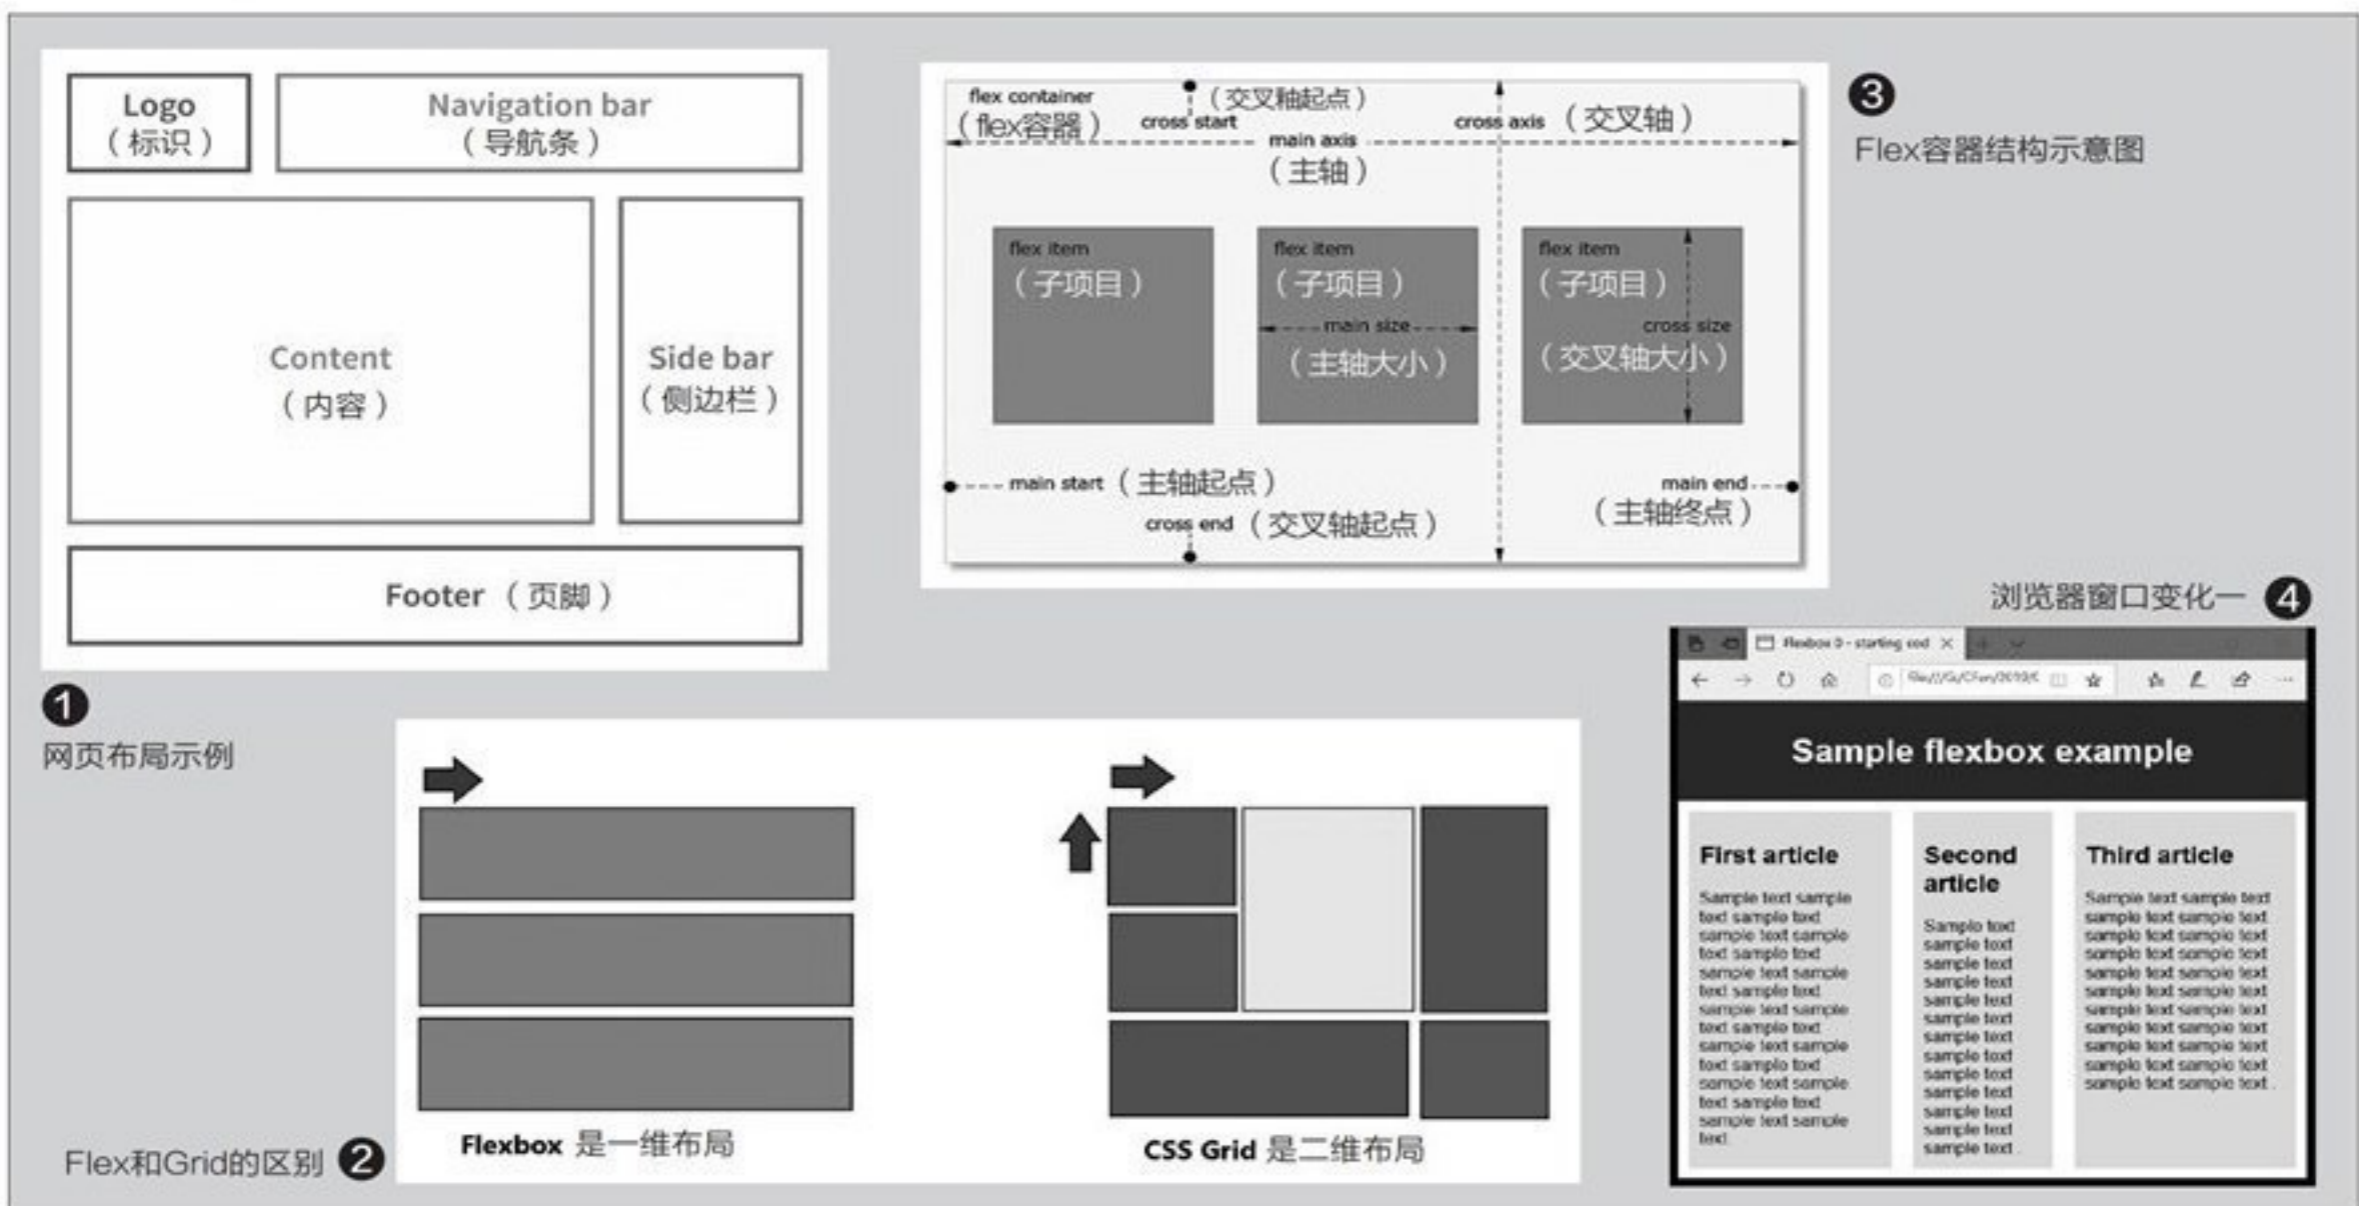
Logo
（标识）

Navigation bar
（导航条）

Content
（内容）

Side bar
（侧边栏）

Footer （页脚）

❶
网页布局示例

flex container
（flex容器）
（交叉轴起点）
cross start
main axis
（主轴）
cross axis （交叉轴）

flex item
（子项目）

flex item
（子项目）
main size
（主轴大小）

flex item
（子项目）
cross size
（交叉轴大小）

main start （主轴起点）
cross end （交叉轴起点）
main end
（主轴终点）

❸
Flex容器结构示意图

Flexbox 是一维布局

CSS Grid 是二维布局

Flex和Grid的区别 ❷

浏览器窗口变化一 ❹

Flexbox 0 - starting cod

file:///G:/CFen/2010/C

Sample flexbox example

First article

Sample text sample text sample text sample text sample text sample text sample text sample text sample text sample text sample text sample text sample text sample text sample text sample text sample text

Second article

Sample text sample text sample text sample text sample text sample text sample text sample text sample text sample text sample text sample text sample text

Third article

Sample text sample text sample text sample text sample text sample text sample text sample text sample text sample text sample text sample text sample text sample text sample text sample text sample text sample text sample text sample text sample text sample text sample text sample text .